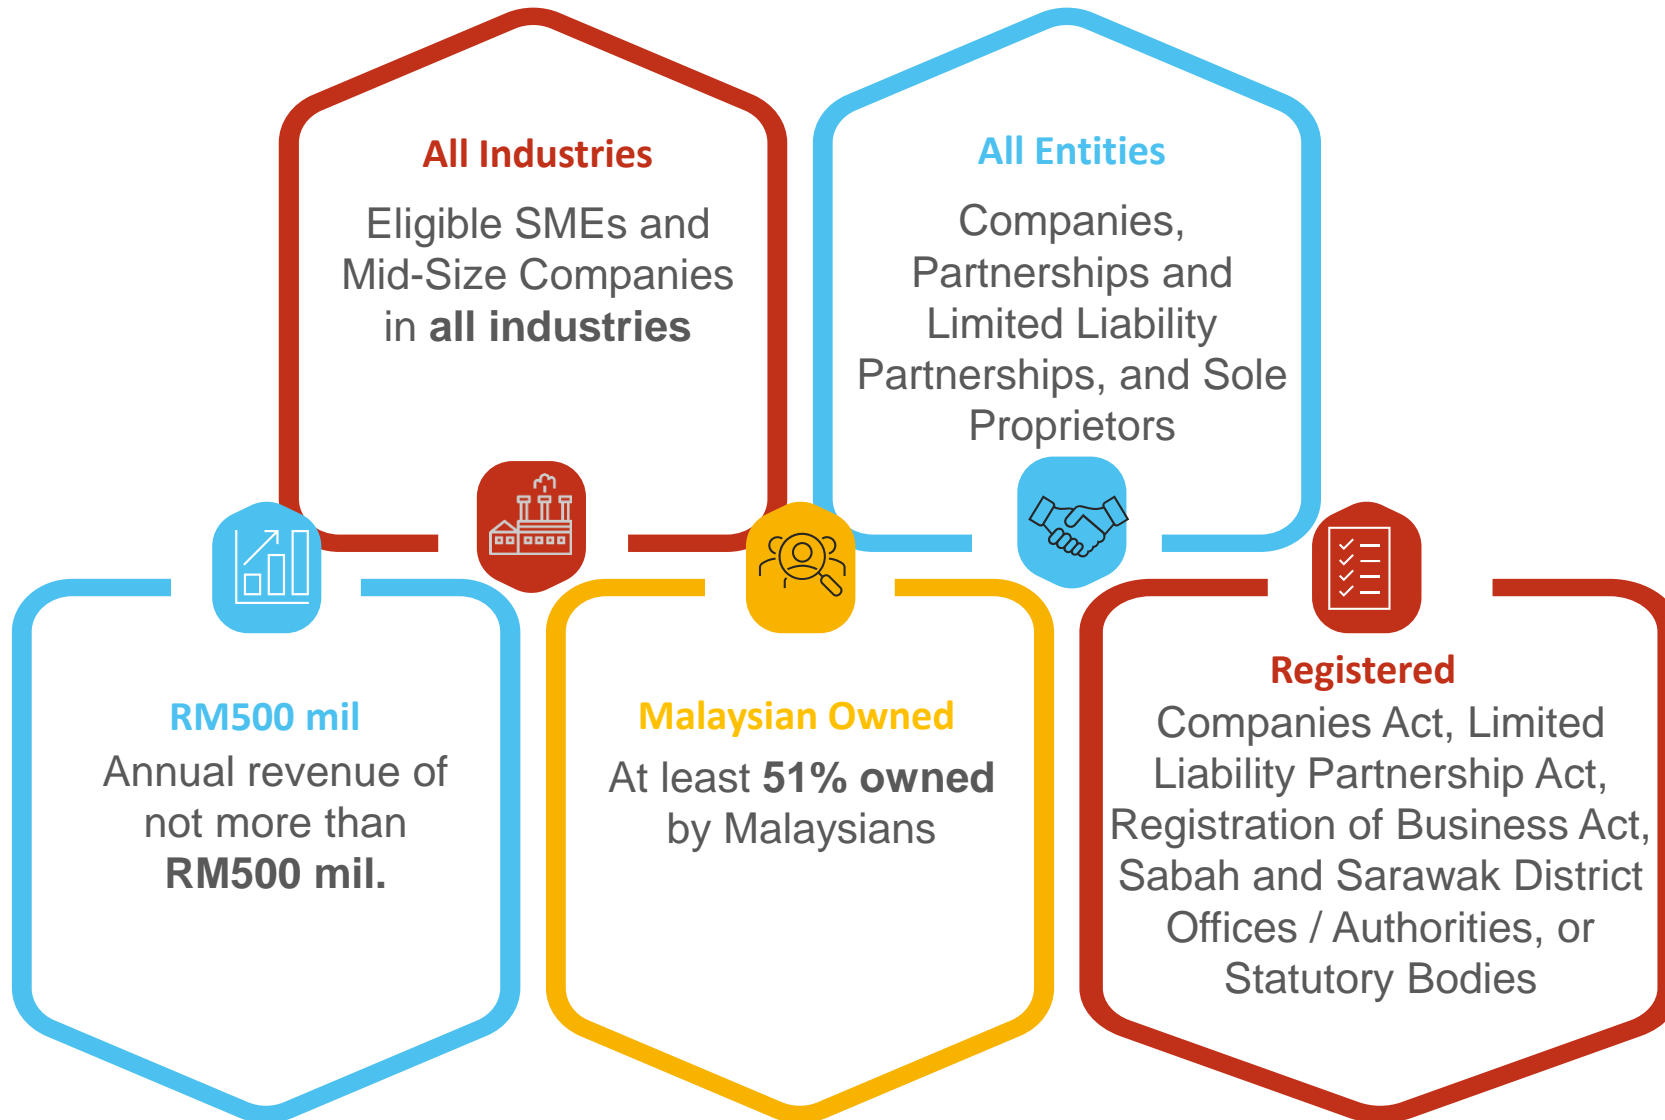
All Industries

Eligible SMEs and Mid-Size Companies in **all industries**

All Entities

Companies, Partnerships and Limited Liability Partnerships, and Sole Proprietors

RM500 mil

Annual revenue of not more than **RM500 mil.**

Malaysian Owned

At least **51% owned** by Malaysians

Registered

Companies Act, Limited Liability Partnership Act, Registration of Business Act, Sabah and Sarawak District Offices / Authorities, or Statutory Bodies